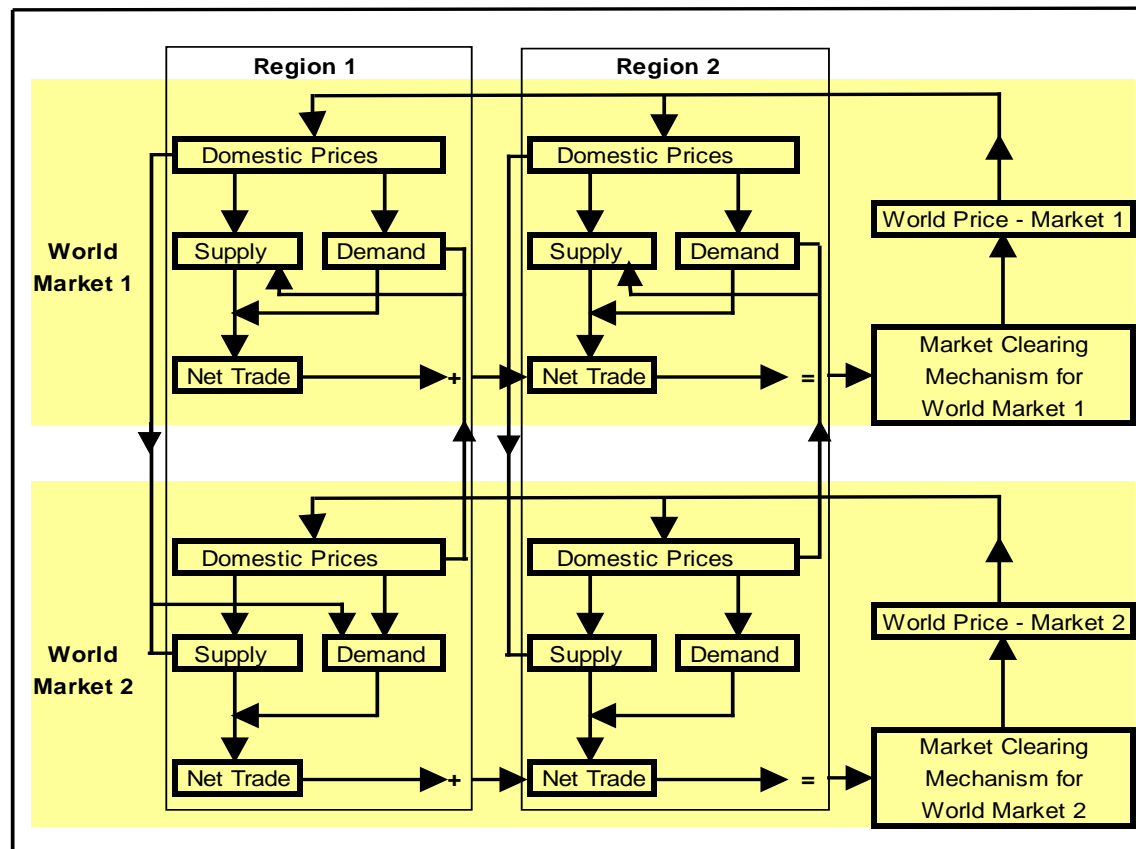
Region 1

Region 2

World Market 1

Domestic Prices

Supply

Demand

Net Trade

+

Domestic Prices

Supply

Demand

Net Trade

=

World Price - Market 1

Market Clearing Mechanism for World Market 1

World Market 2

Domestic Prices

Supply

Demand

Net Trade

+

Domestic Prices

Supply

Demand

Net Trade

=

World Price - Market 2

Market Clearing Mechanism for World Market 2